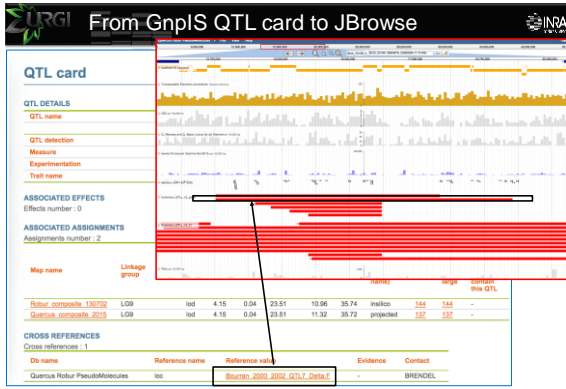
URGI From GnpIS QTL card to JBrowse INRA

QTL card

QTL DETAILS

QTL name

QTL detection

Measure

Experimentation

Trait name

ASSOCIATED EFFECTS

Effects number : 0

ASSOCIATED ASSIGNMENTS

Assignments number : 2

| Map name | Linkage group | | | | | | | name) | large | contain this QTL |
|---|---|---|---|---|---|---|---|---|---|---|
| Robur_composite_130702 | LG9 | lod | 4.15 | 0.04 | 23.51 | 10.96 | 35.74 | insilico | 144 | 144 | - |
| Quercus_composite_2015 | LG9 | lod | 4.15 | 0.04 | 23.51 | 11.32 | 35.72 | projected | 137 | 137 | - |

CROSS REFERENCES

Cross references : 1

| Db name | Reference name | Reference value | Evidence | Contact |
|---|---|---|---|---|
| Quercus Robur PseudoMolecules | loc | Bourran_2000_2002_QTL7_Delta.7 | - | BRENDEL |